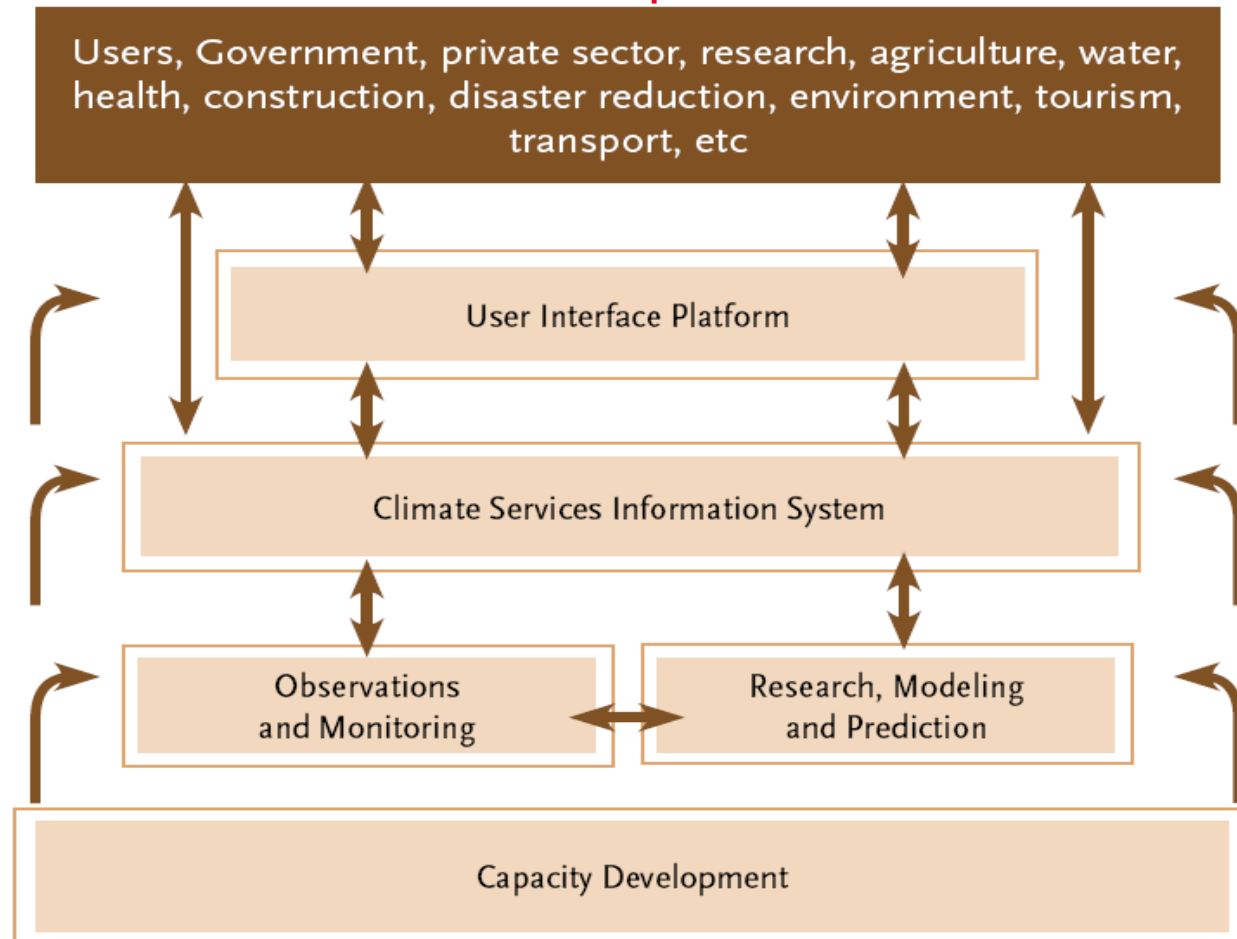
Users, Government, private sector, research, agriculture, water, health, construction, disaster reduction, environment, tourism, transport, etc

User Interface Platform

Climate Services Information System

Observations and Monitoring

Research, Modeling and Prediction

Capacity Development